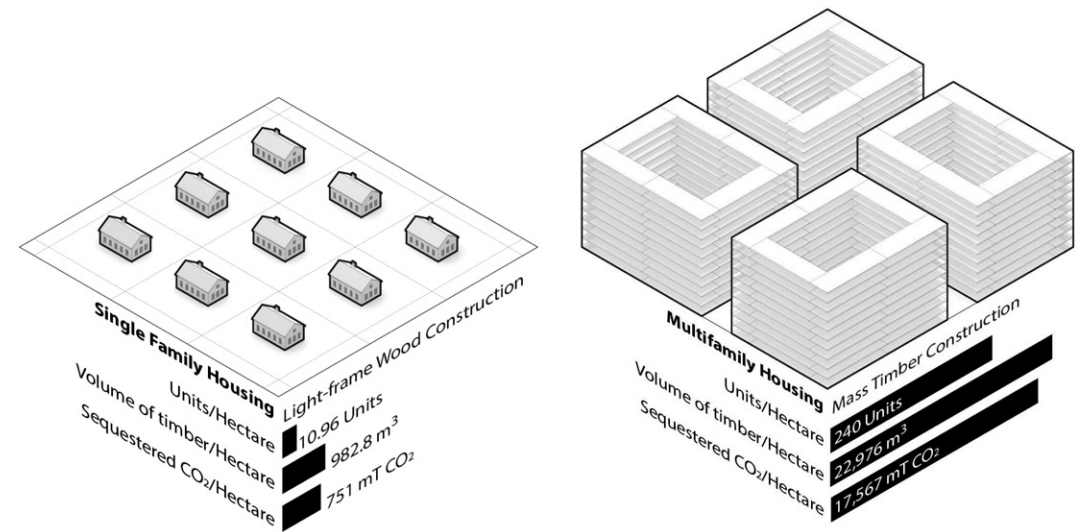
Single Family Housing Light-frame Wood Construction
Units/Hectare 10.96 Units
Volume of timber/Hectare 982.8 $m^3$
Sequestered $CO_2$/Hectare 751 mT $CO_2$

Multifamily Housing Mass Timber Construction
Units/Hectare 240 Units
Volume of timber/Hectare 22,976 $m^3$
Sequestered $CO_2$/Hectare 17,567 mT $CO_2$